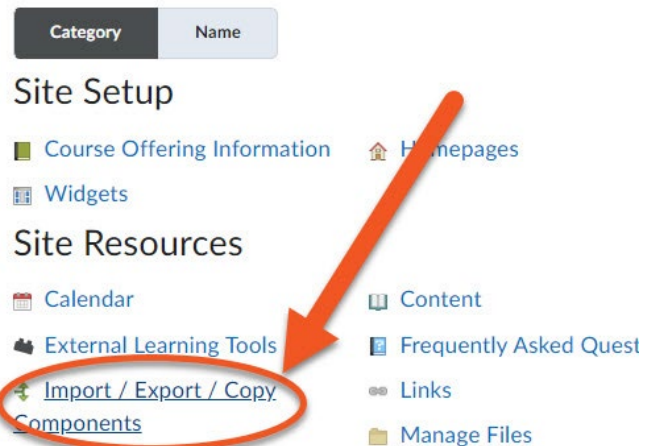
Category Name

Site Setup

Course Offering Information

H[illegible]mepages

Widgets

Site Resources

Calendar

Content

External Learning Tools

Frequently Asked Quest

Import / Export / Copy Components

Links

Manage Files